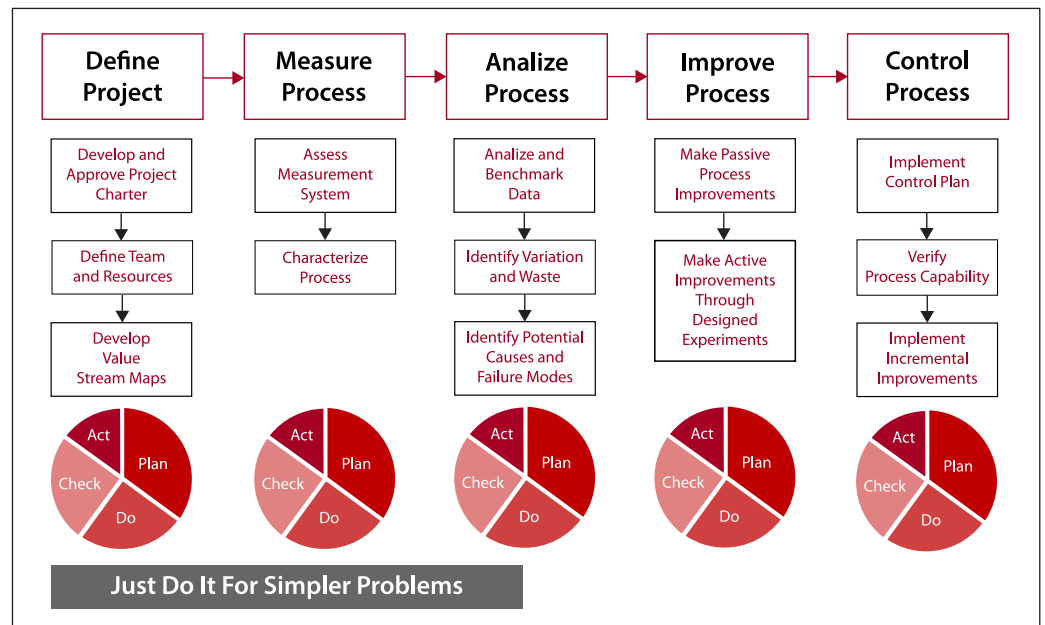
Define Project

Measure Process

Analize Process

Improve Process

Control Process

Develop and Approve Project Charter

Define Team and Resources

Develop Value Stream Maps

Act
Plan
Check
Do

Assess Measurement System

Characterize Process

Act
Plan
Check
Do

Analize and Benchmark Data

Identify Variation and Waste

Identify Potential Causes and Failure Modes

Act
Plan
Check
Do

Make Passive Process Improvements

Make Active Improvements Through Designed Experiments

Act
Plan
Check
Do

Implement Control Plan

Verify Process Capability

Implement Incremental Improvements

Act
Plan
Check
Do

Just Do It For Simpler Problems